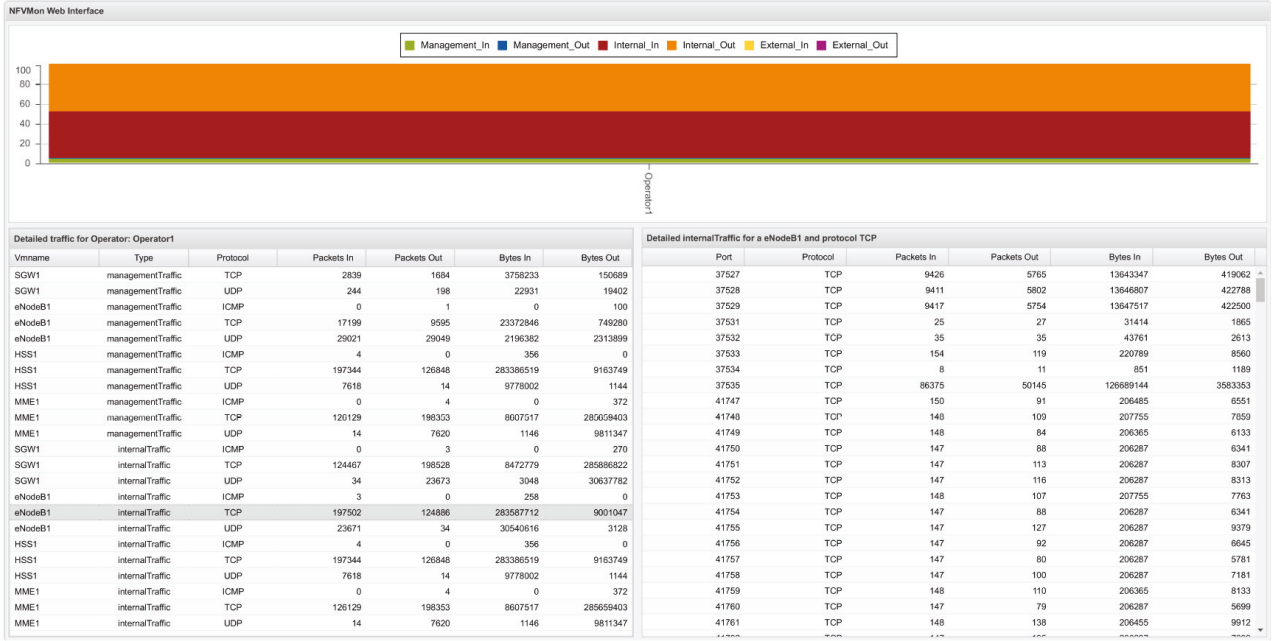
NFVMon Web Interface

Management_In Management_Out Internal_In Internal_Out External_In External_Out

100
80
60
40
20
0

Operator1

Detailed traffic for Operator: Operator1

| Vmname | Type | Protocol | Packets In | Packets Out | Bytes In | Bytes Out |
|---|---|---|---|---|---|---|
| SGW1 | managementTraffic | TCP | 2839 | 1684 | 3758233 | 150689 |
| SGW1 | managementTraffic | UDP | 244 | 198 | 22931 | 19402 |
| eNodeB1 | managementTraffic | ICMP | 0 | 1 | 0 | 100 |
| eNodeB1 | managementTraffic | TCP | 17199 | 9595 | 23372846 | 749280 |
| eNodeB1 | managementTraffic | UDP | 29021 | 29049 | 2196382 | 2313899 |
| HSS1 | managementTraffic | ICMP | 4 | 0 | 356 | 0 |
| HSS1 | managementTraffic | TCP | 197344 | 126848 | 283386519 | 9163749 |
| HSS1 | managementTraffic | UDP | 7618 | 14 | 9778002 | 1144 |
| MME1 | managementTraffic | ICMP | 0 | 4 | 0 | 372 |
| MME1 | managementTraffic | TCP | 120129 | 198393 | 8607517 | 280659403 |
| MME1 | managementTraffic | UDP | 14 | 7620 | 1146 | 9811347 |
| SGW1 | internalTraffic | ICMP | 0 | 3 | 0 | 270 |
| SGW1 | internalTraffic | TCP | 124467 | 198528 | 8472779 | 285886822 |
| SGW1 | internalTraffic | UDP | 34 | 23673 | 3048 | 30637782 |
| eNodeB1 | internalTraffic | ICMP | 3 | 0 | 258 | 0 |
| eNodeB1 | internalTraffic | TCP | 197502 | 124886 | 283587712 | 9001047 |
| eNodeB1 | internalTraffic | UDP | 23671 | 34 | 30540616 | 3128 |
| HSS1 | internalTraffic | ICMP | 4 | 0 | 356 | 0 |
| HSS1 | internalTraffic | TCP | 197344 | 126848 | 283386519 | 9163749 |
| HSS1 | internalTraffic | UDP | 7618 | 14 | 9778002 | 1144 |
| MME1 | internalTraffic | ICMP | 0 | 4 | 0 | 372 |
| MME1 | internalTraffic | TCP | 126129 | 198353 | 8607517 | 285659403 |
| MME1 | internalTraffic | UDP | 14 | 7620 | 1146 | 9811347 |

Detailed internalTraffic for a eNodeB1 and protocol TCP

| Port | Protocol | Packets In | Packets Out | Bytes In | Bytes Out |
|---|---|---|---|---|---|
| 37527 | TCP | 9426 | 5765 | 13643347 | 419062 |
| 37528 | TCP | 9411 | 5802 | 13646807 | 422788 |
| 37529 | TCP | 9417 | 5754 | 13647517 | 422500 |
| 37531 | TCP | 25 | 27 | 31414 | 1865 |
| 37532 | TCP | 35 | 35 | 43761 | 2613 |
| 37533 | TCP | 154 | 119 | 220789 | 8560 |
| 37534 | TCP | 8 | 11 | 851 | 1189 |
| 37535 | TCP | 86375 | 50145 | 126689144 | 3583353 |
| 41747 | TCP | 150 | 91 | 206485 | 6551 |
| 41748 | TCP | 148 | 109 | 207755 | 7859 |
| 41749 | TCP | 148 | 84 | 206365 | 6133 |
| 41750 | TCP | 147 | 88 | 206287 | 6341 |
| 41751 | TCP | 147 | 113 | 206287 | 8307 |
| 41752 | TCP | 147 | 116 | 206287 | 8313 |
| 41753 | TCP | 148 | 107 | 207755 | 7763 |
| 41754 | TCP | 147 | 88 | 206287 | 6341 |
| 41755 | TCP | 147 | 127 | 206287 | 9379 |
| 41756 | TCP | 147 | 92 | 206287 | 6645 |
| 41757 | TCP | 147 | 80 | 206287 | 5781 |
| 41758 | TCP | 147 | 100 | 206287 | 7181 |
| 41759 | TCP | 148 | 110 | 206365 | 8133 |
| 41760 | TCP | 147 | 79 | 206287 | 5699 |
| 41761 | TCP | 148 | 138 | 206455 | 9912 |